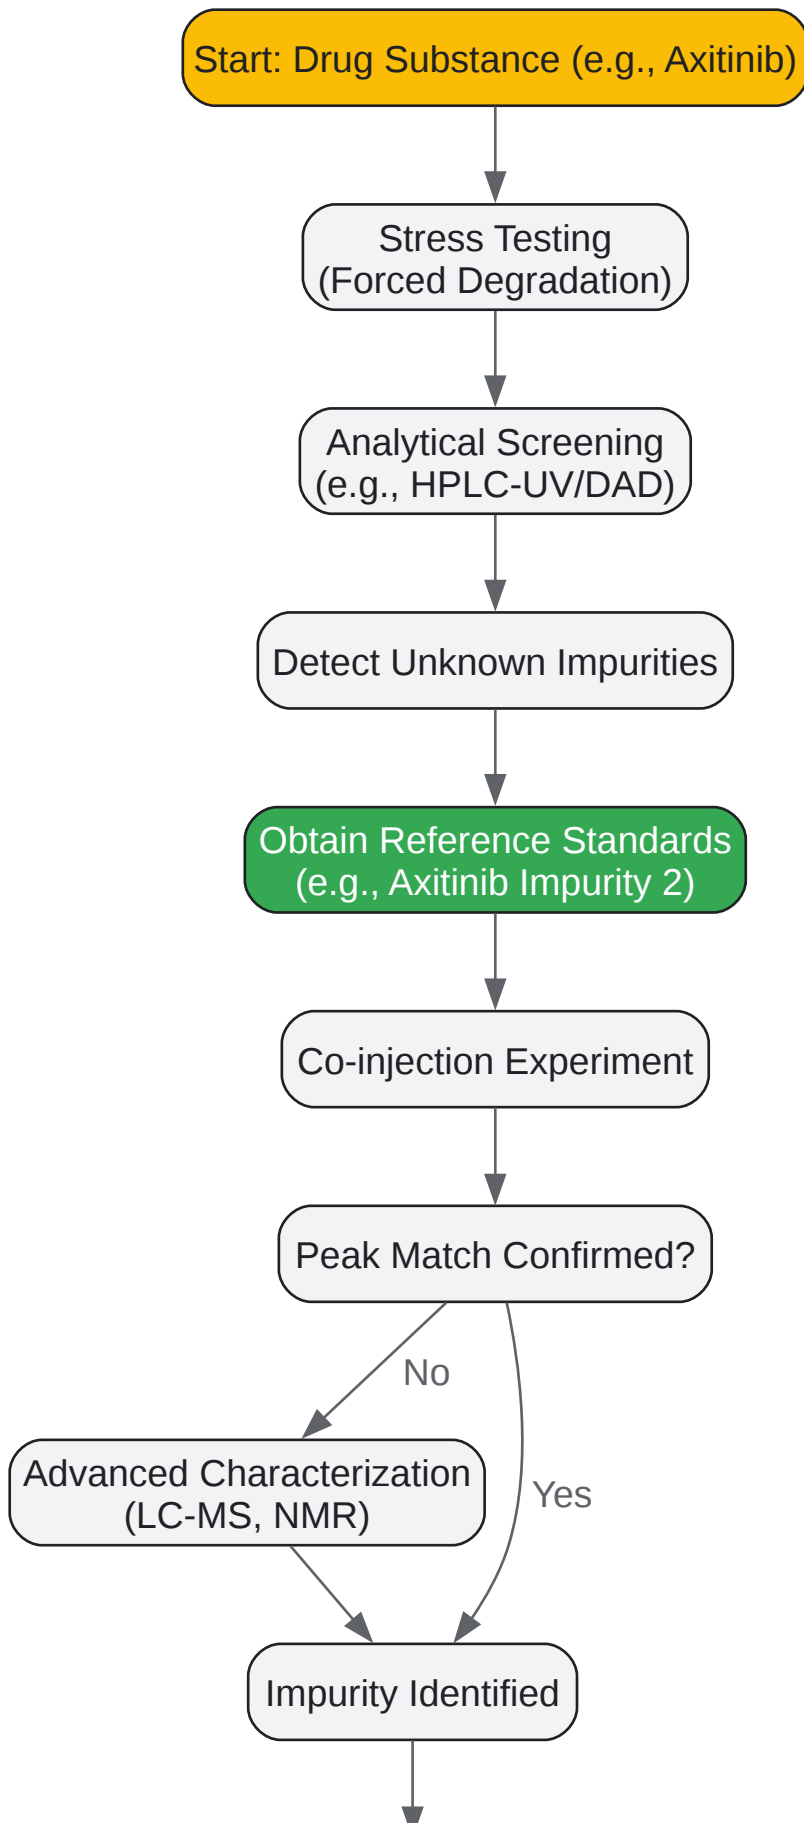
Start: Drug Substance (e.g., Axitinib)

Stress Testing
(Forced Degradation)

Analytical Screening
(e.g., HPLC-UV/DAD)

Detect Unknown Impurities

Obtain Reference Standards
(e.g., Axitinib Impurity 2)

Co-injection Experiment

Peak Match Confirmed?

No

Yes

Advanced Characterization
(LC-MS, NMR)

Impurity Identified